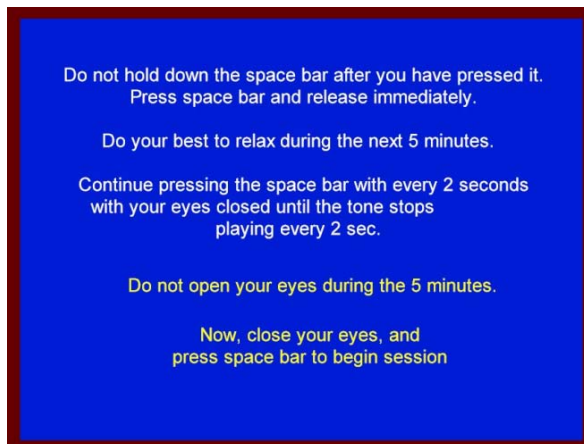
Do not hold down the space bar after you have pressed it. Press space bar and release immediately.

Do your best to relax during the next 5 minutes.

Continue pressing the space bar with every 2 seconds with your eyes closed until the tone stops playing every 2 sec.

Do not open your eyes during the 5 minutes.

Now, close your eyes, and press space bar to begin session